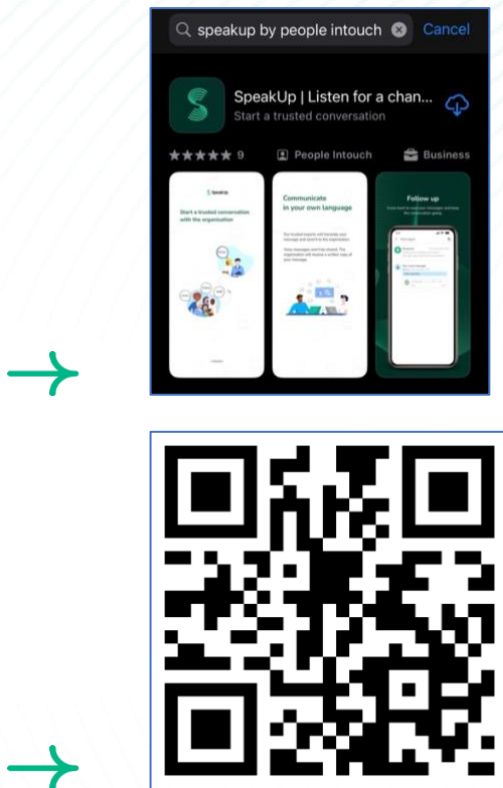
speakup by people intouch Cancel

SpeakUp | Listen for a chan...
Start a trusted conversation

★★★★★ 9 People Intouch Business

SpeakUp
Start a trusted conversation with the organisation

Communicate in your own language

Follow up
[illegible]